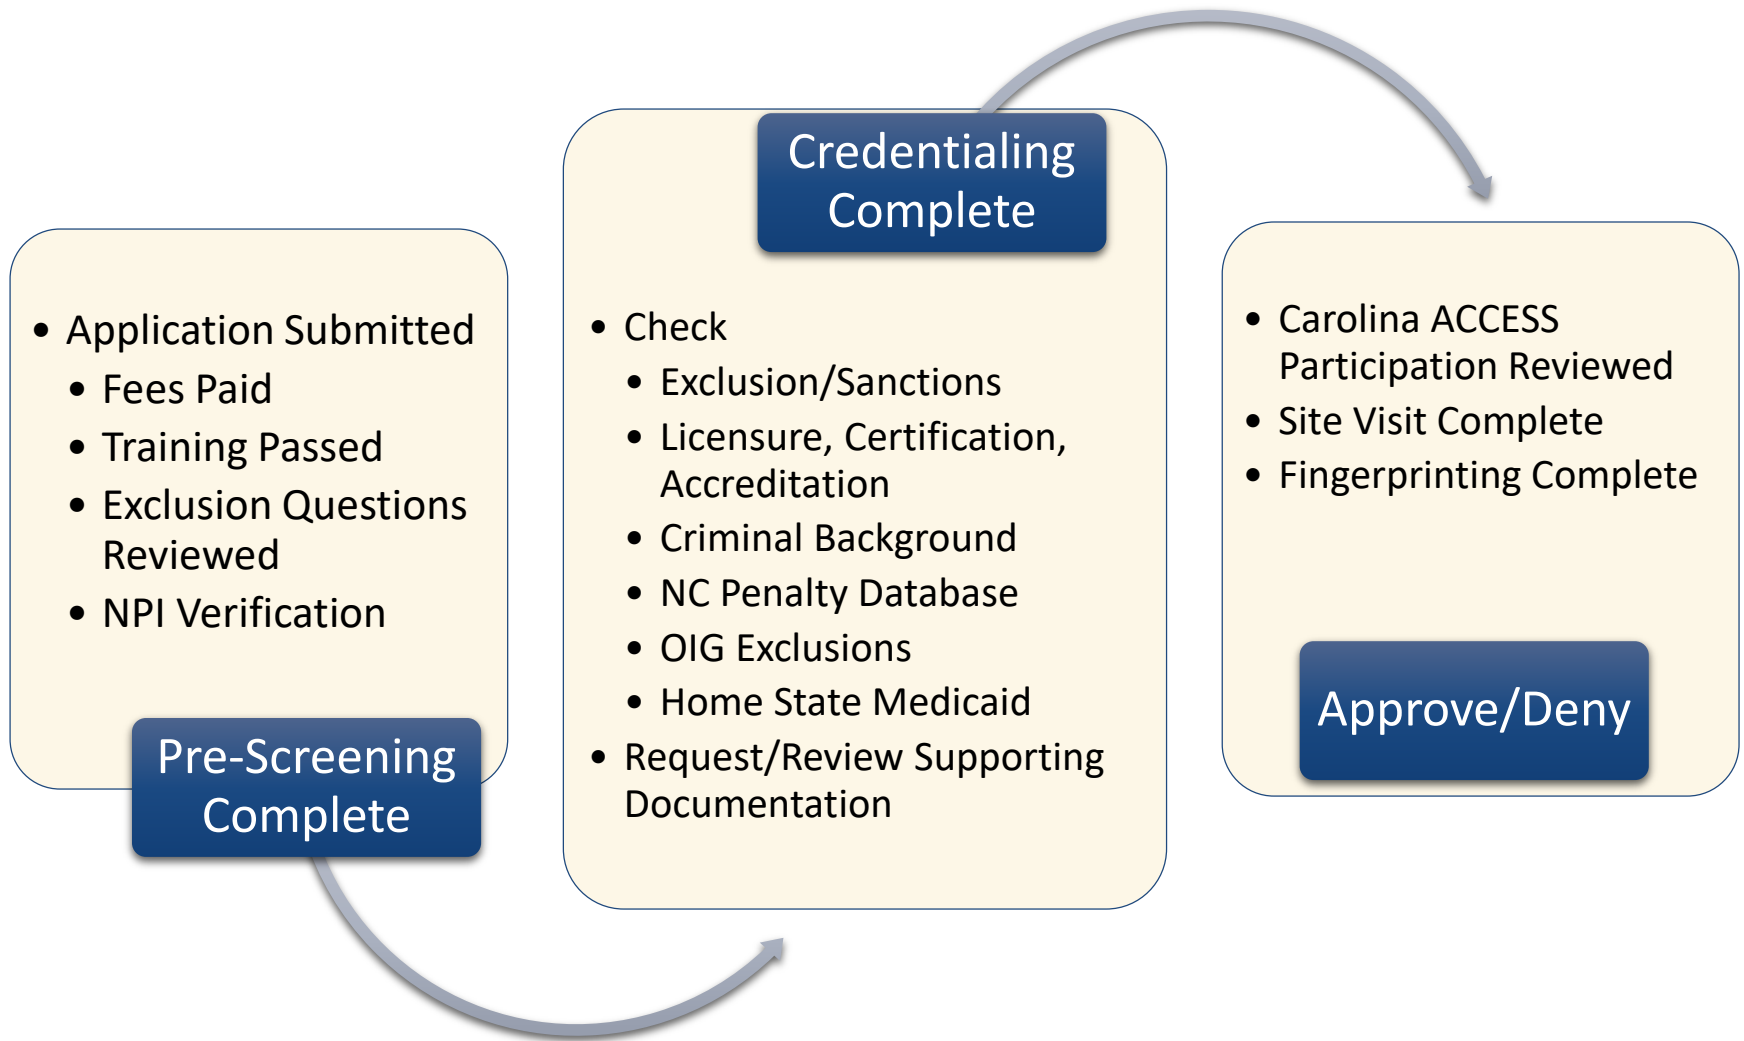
- Application Submitted
  - Fees Paid
  - Training Passed
  - Exclusion Questions Reviewed
  - NPI Verification

Pre-Screening Complete

Credentialing Complete

- Check
  - Exclusion/Sanctions
  - Licensure, Certification, Accreditation
  - Criminal Background
  - NC Penalty Database
  - OIG Exclusions
  - Home State Medicaid
- Request/Review Supporting Documentation

- Carolina ACCESS Participation Reviewed
- Site Visit Complete
- Fingerprinting Complete

Approve/Deny